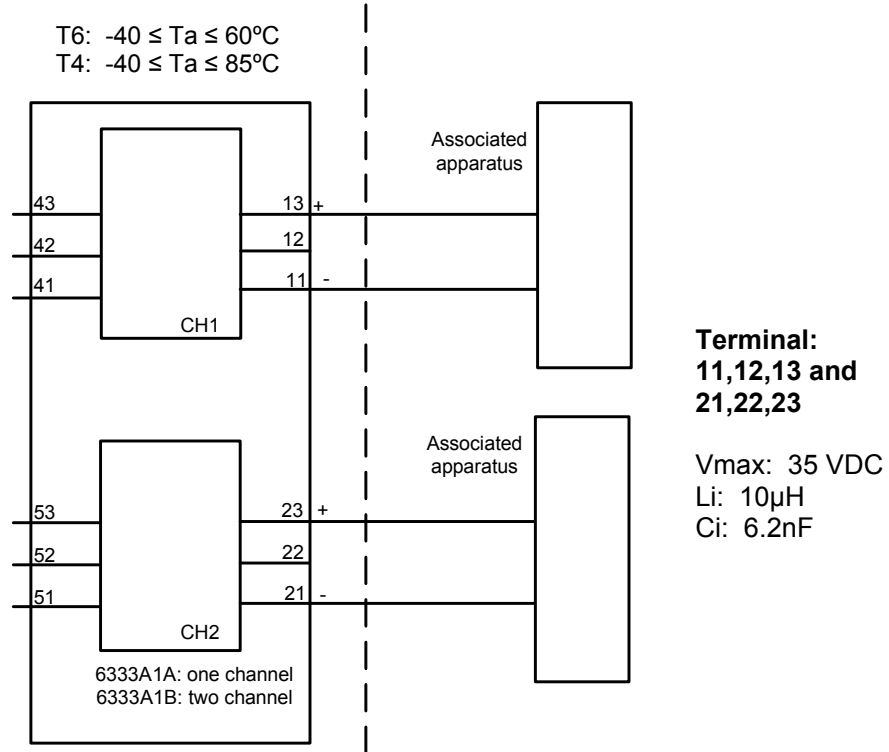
T6: -40 ≤ Ta ≤ 60ºC
T4: -40 ≤ Ta ≤ 85ºC

Associated apparatus

43
42
41

13 +
12
11 -

CH1

Terminal:
11,12,13 and
21,22,23

Vmax: 35 VDC
Li: 10µH
Ci: 6.2nF

Associated apparatus

53
52
51

23 +
22
21 -

CH2

6333A1A: one channel
6333A1B: two channel